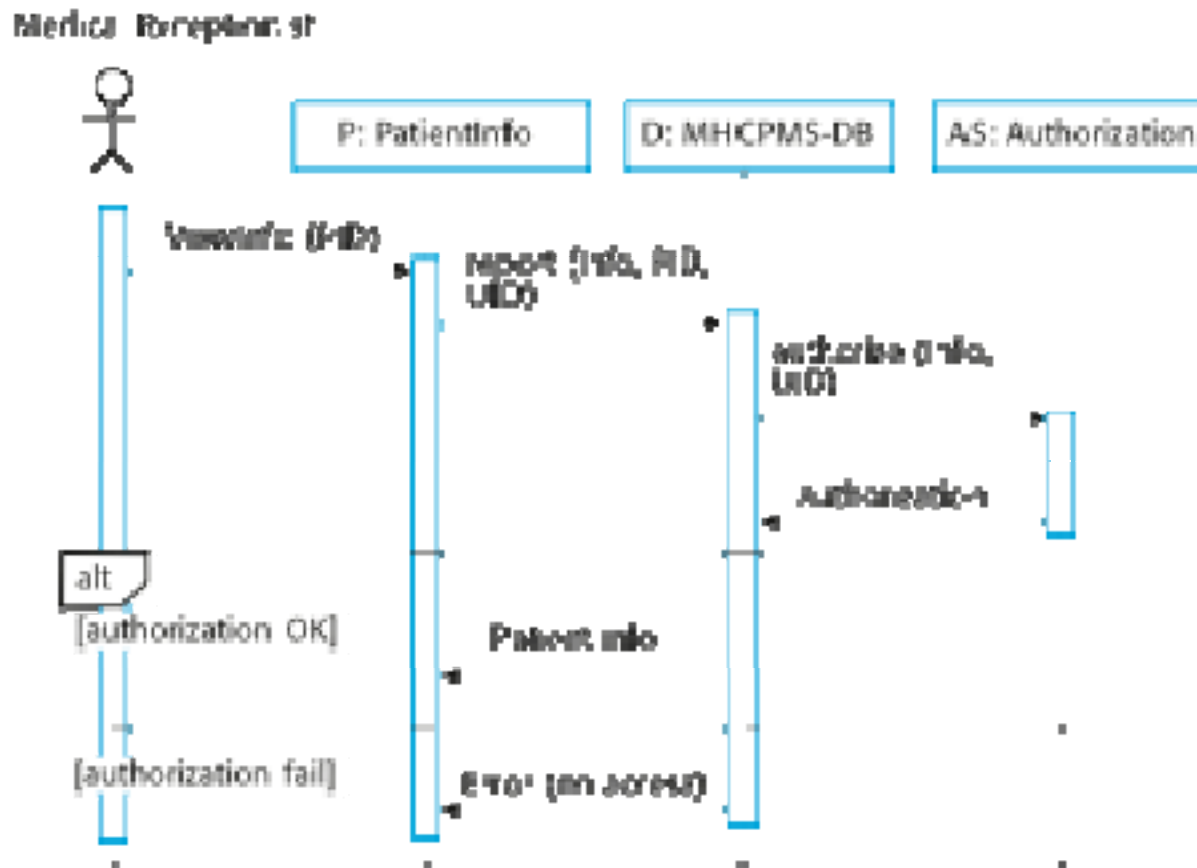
Medical Receptionist

P: PatientInfo

D: MHCPMS-DB

AS: Authorization

ViewInfo (PID)

report (Info, PID, UID)

authorise (Info, UID)

Authorisation

alt

[authorization OK]

Patient info

[authorization fail]

Error (no access)